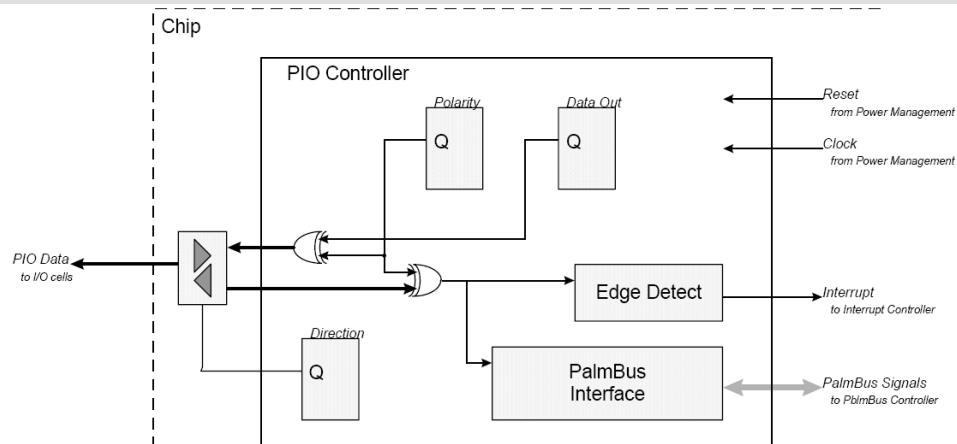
Chip

PIO Controller

Polarity
Q

Data Out
Q

Reset
from Power Management

Clock
from Power Management

PIO Data
to I/O cells

Edge Detect

Interrupt
to Interrupt Controller

Direction
Q

PalmBus Interface

PalmBus Signals
to PblmBus Controller